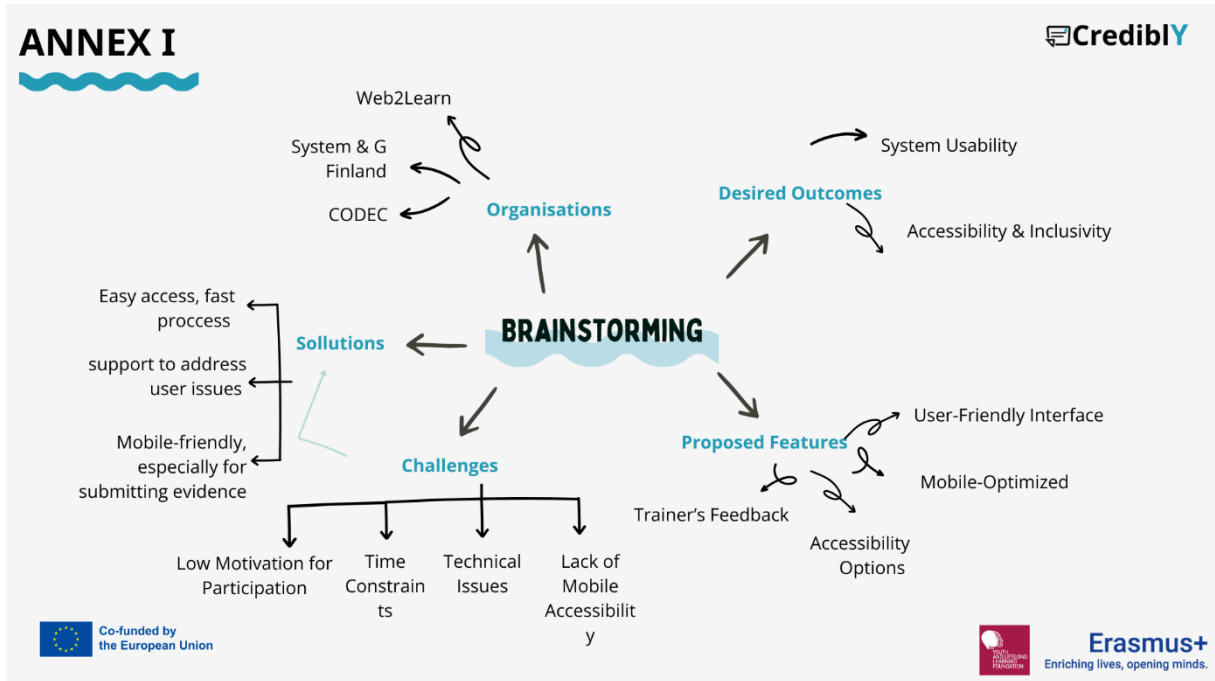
ANNEX I

CredibLY

BRAINSTORMING

Organisations

Web2Learn

System & G Finland

CODEC

Desired Outcomes

System Usability

Accessibility & Inclusivity

Sollutions

Easy access, fast proccess

support to address user issues

Mobile-friendly, especially for submitting evidence

Challenges

Low Motivation for Participation

Time Constraints

Technical Issues

Lack of Mobile Accessibility

Proposed Features

User-Friendly Interface

Mobile-Optimized

Trainer's Feedback

Accessibility Options

Co-funded by the European Union

YOUTH AND LIFELONG LEARNING FOUNDATION

Erasmus+
Enriching lives, opening minds.